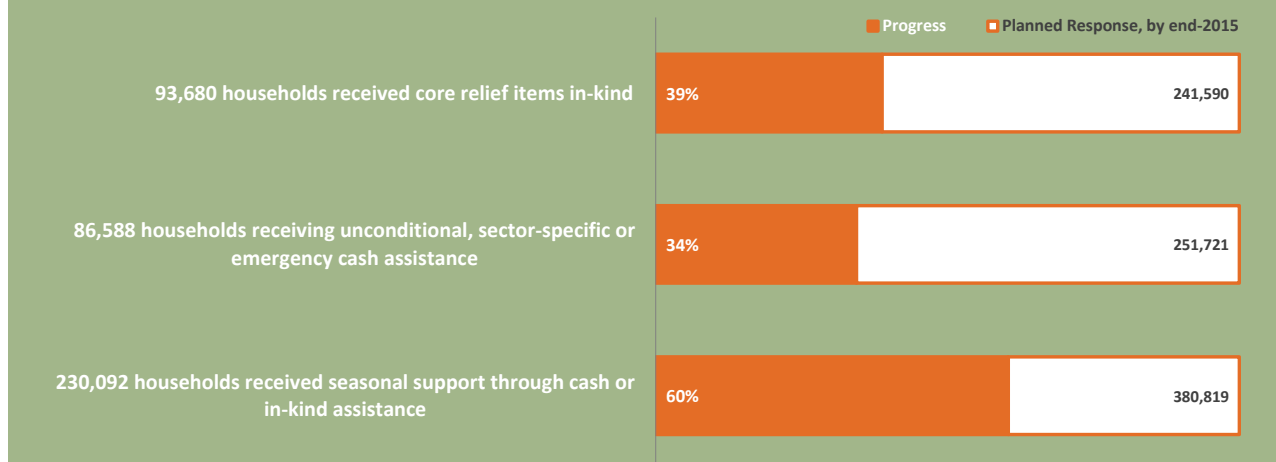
Progress
Planned Response, by end-2015

93,680 households received core relief items in-kind
39%
241,590

86,588 households receiving unconditional, sector-specific or emergency cash assistance
34%
251,721

230,092 households received seasonal support through cash or in-kind assistance
60%
380,819